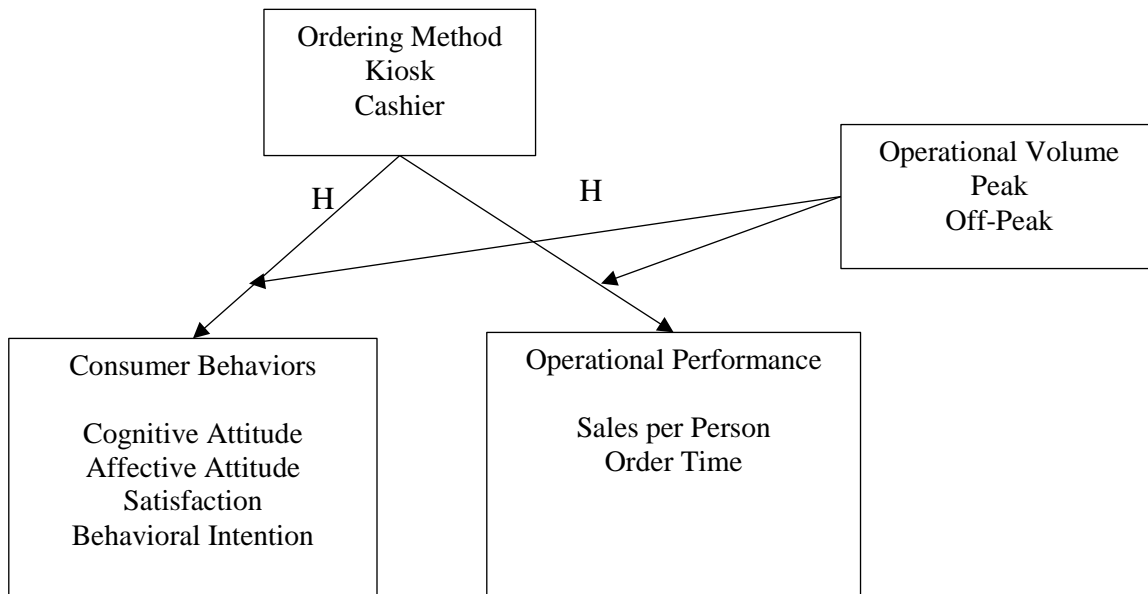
Ordering Method
Kiosk
Cashier

H

H

Operational Volume
Peak
Off-Peak

Consumer Behaviors

Cognitive Attitude
Affective Attitude
Satisfaction
Behavioral Intention

Operational Performance

Sales per Person
Order Time